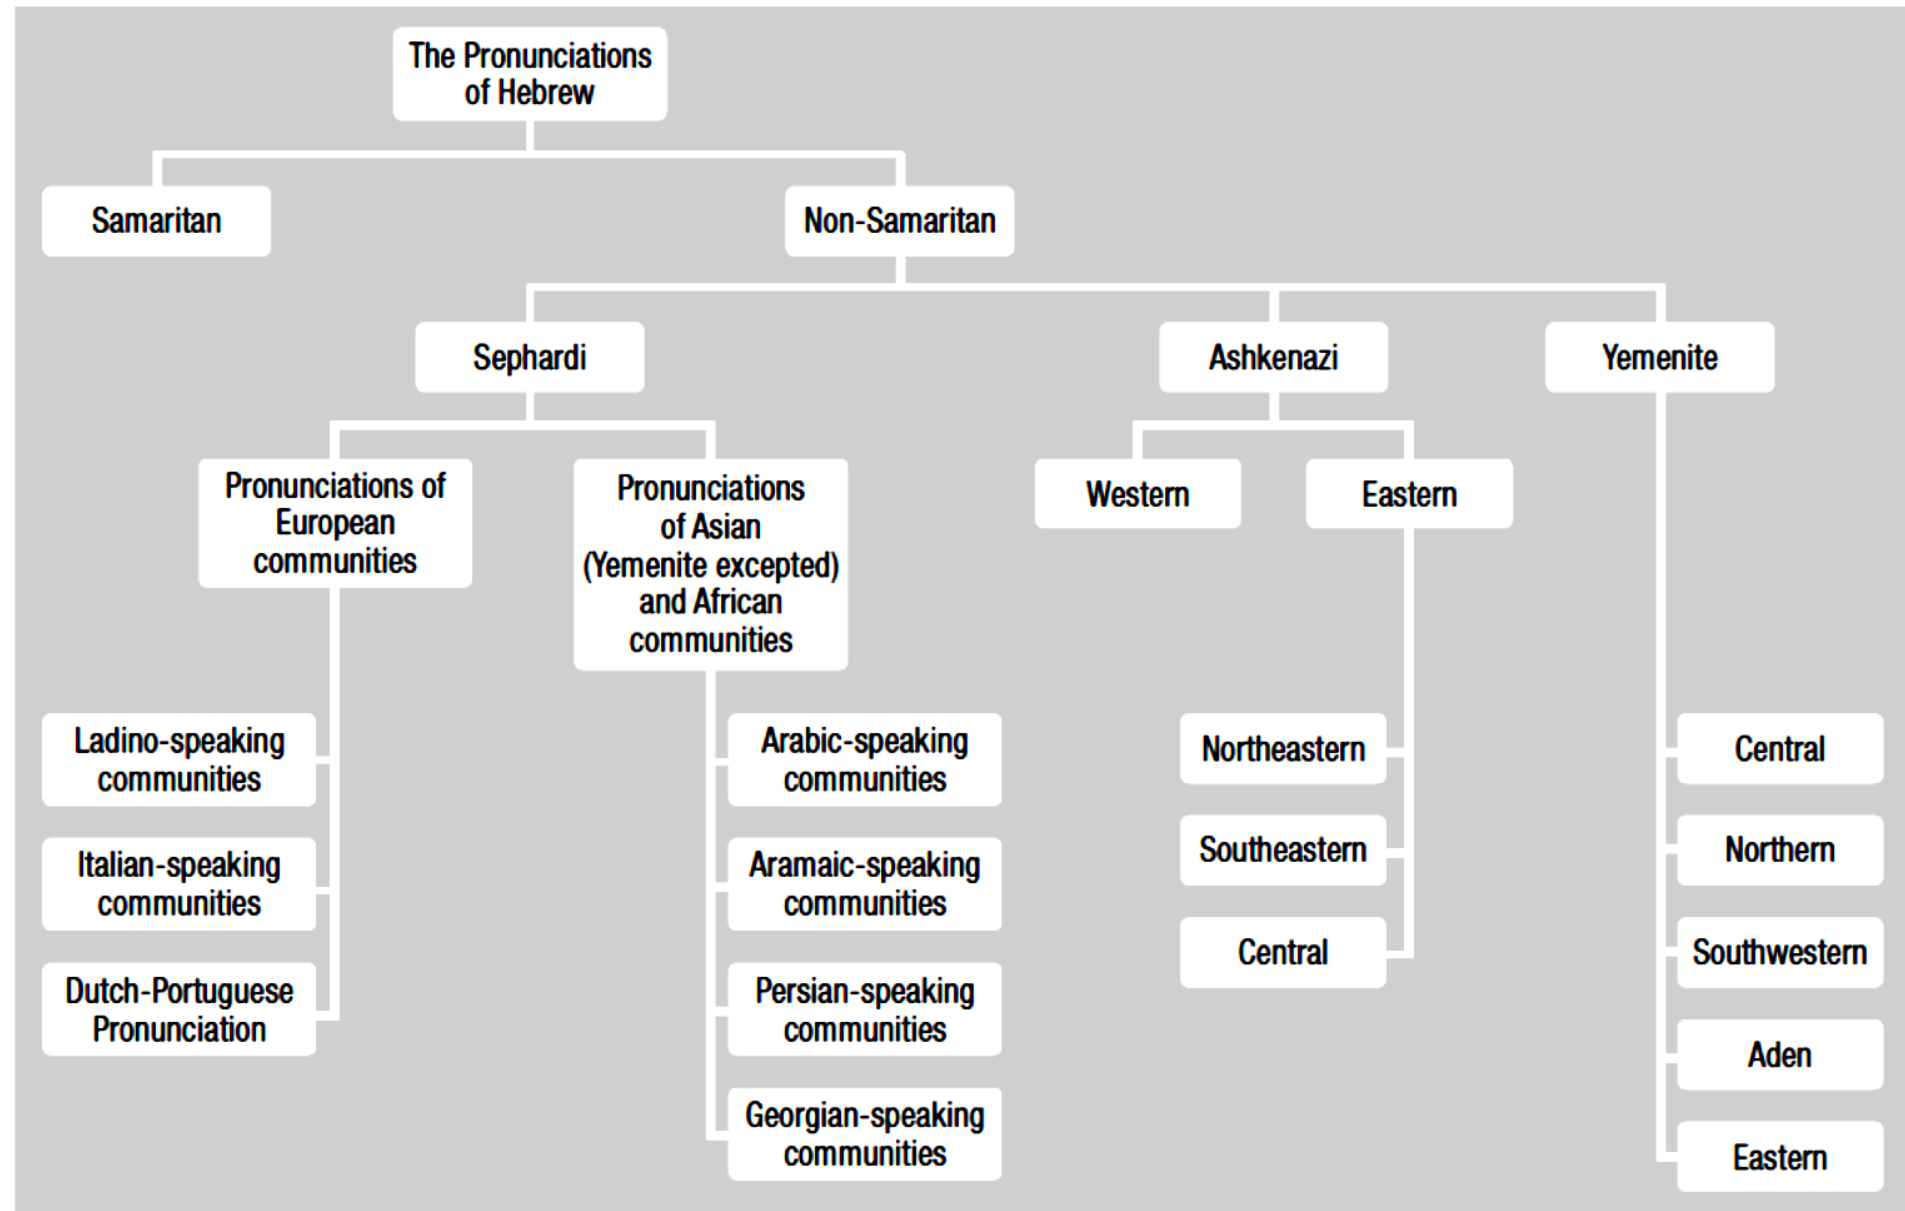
The Pronunciations of Hebrew

Samaritan

Non-Samaritan

Sephardi

Ashkenazi

Yemenite

Pronunciations of European communities

Pronunciations of Asian (Yemenite excepted) and African communities

Western

Eastern

Ladino-speaking communities

Italian-speaking communities

Dutch-Portuguese Pronunciation

Arabic-speaking communities

Aramaic-speaking communities

Persian-speaking communities

Georgian-speaking communities

Northeastern

Southeastern

Central

Central

Northern

Southwestern

Aden

Eastern